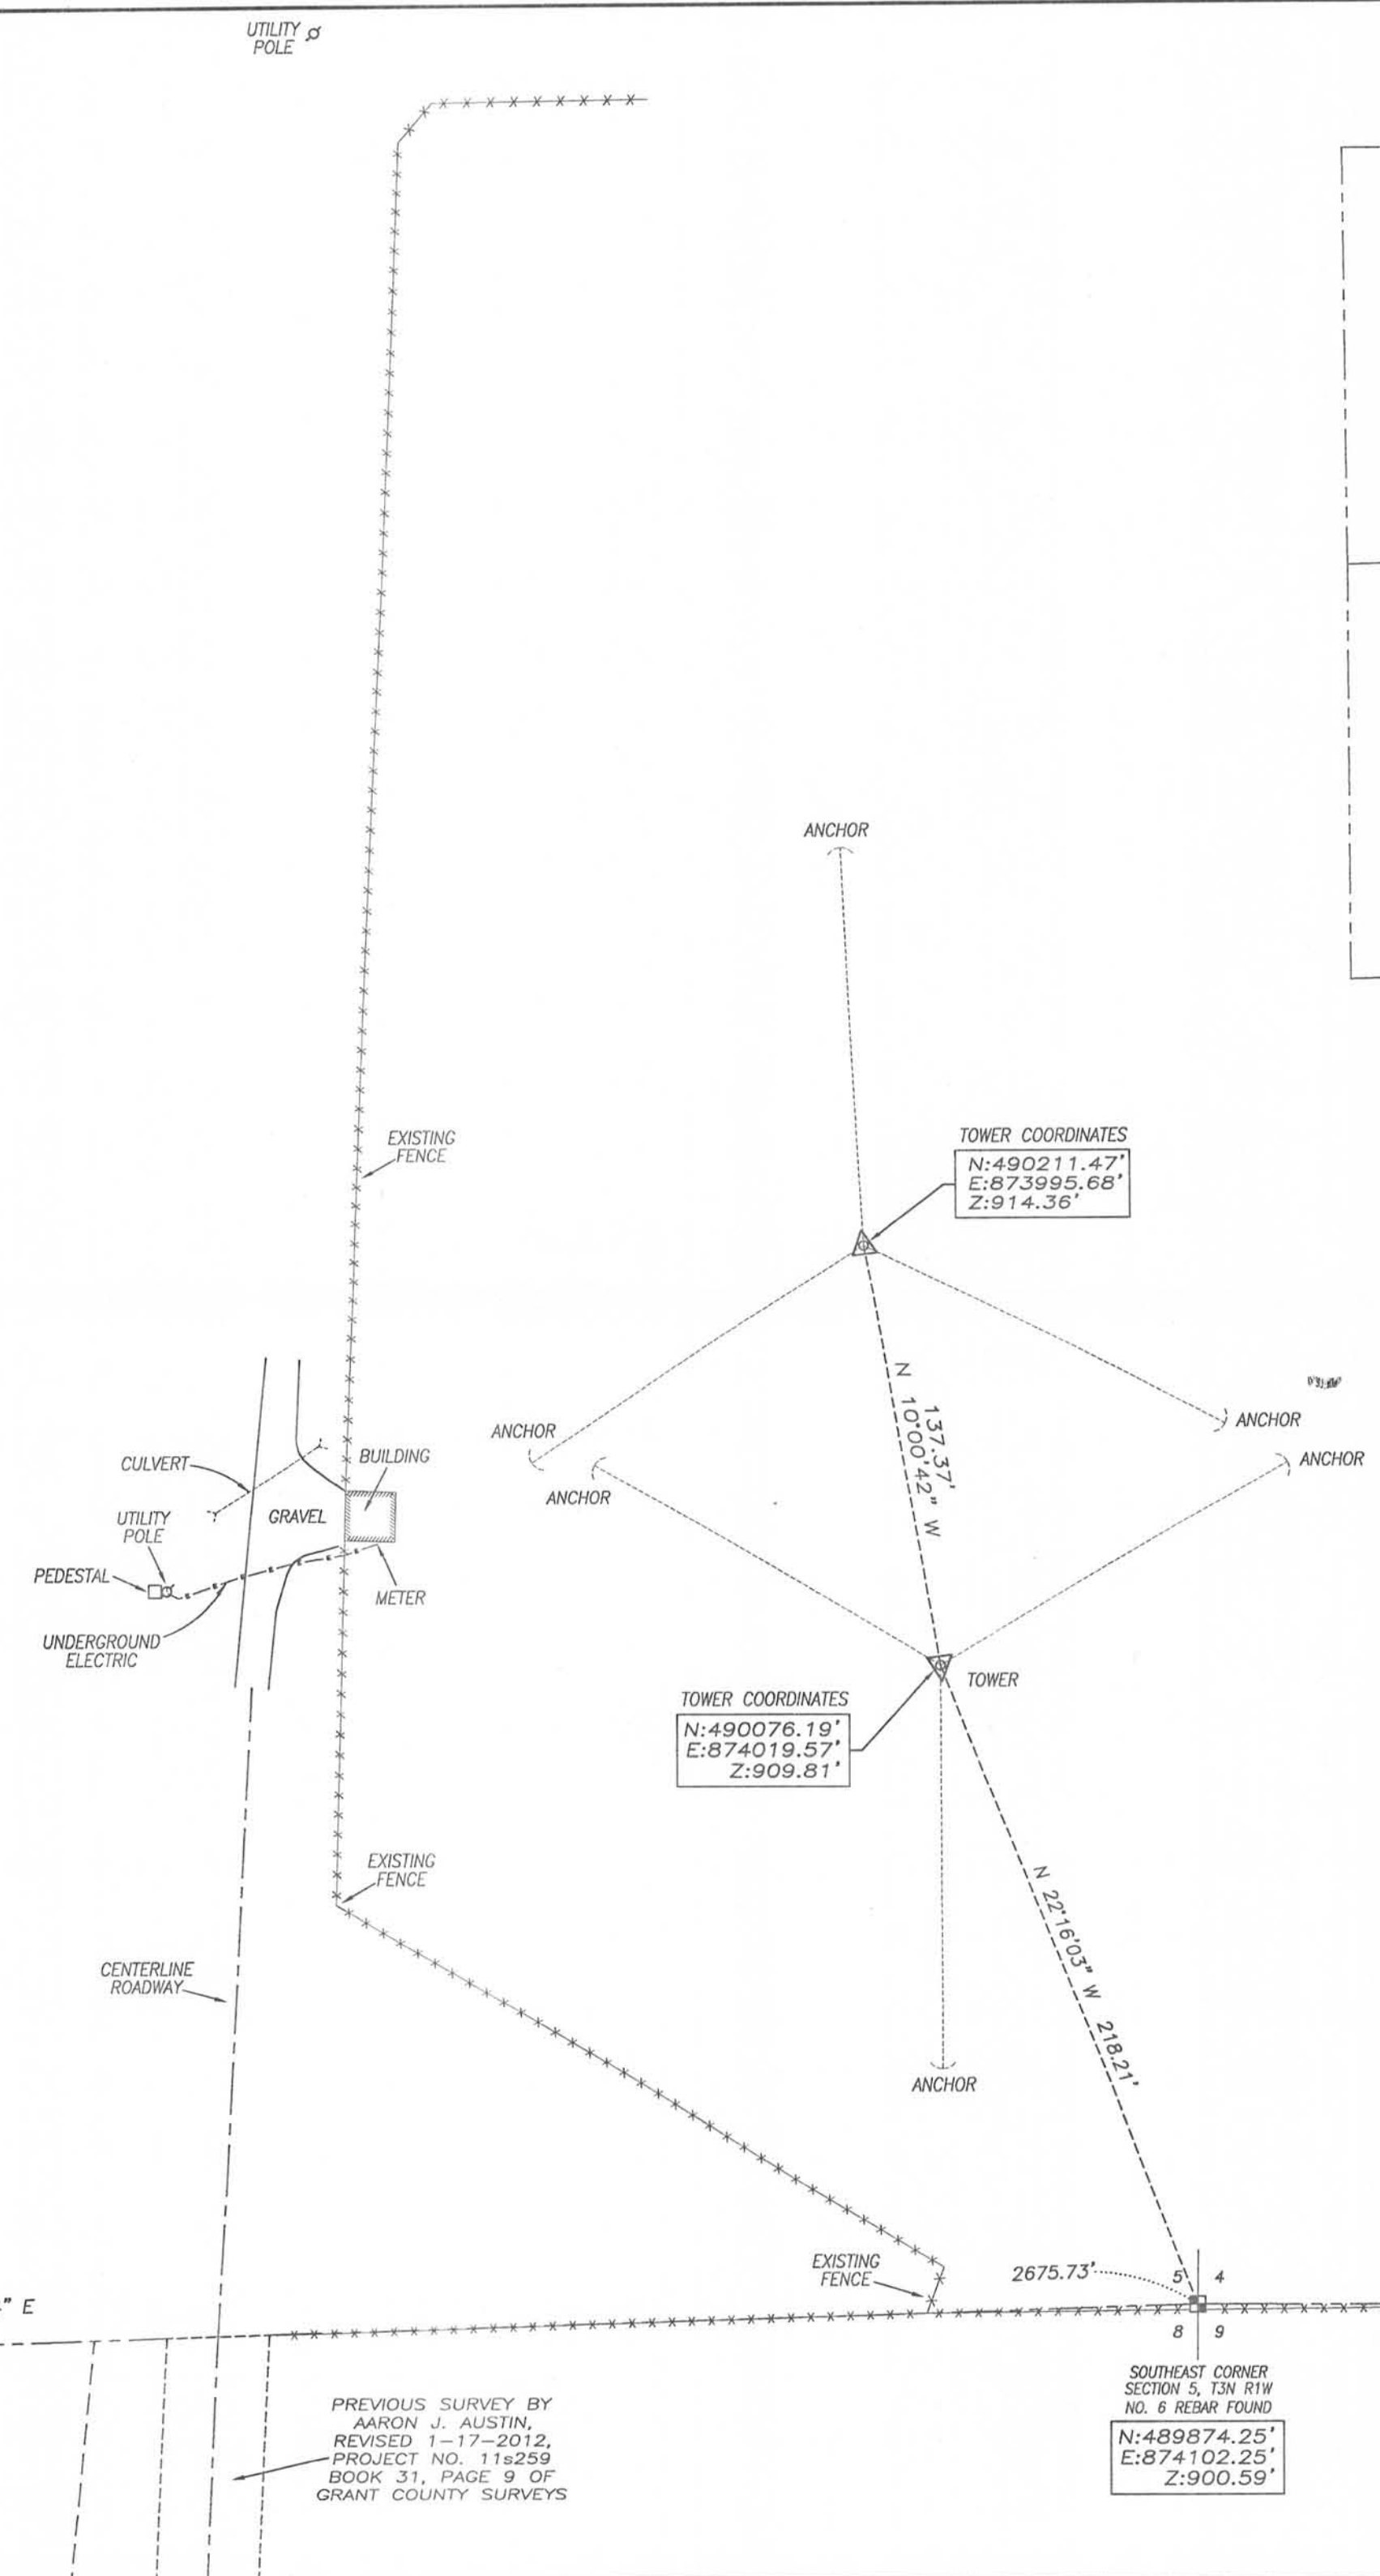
UTILITY POLE

ANCHOR

EXISTING FENCE

TOWER COORDINATES
N:490211.47'
E:873995.68'
Z:914.36'

ANCHOR

ANCHOR

ANCHOR

ANCHOR

N 10°00'42" W 137.37'

CULVERT

BUILDING

UTILITY POLE

GRAVEL

PEDESTAL

METER

UNDERGROUND ELECTRIC

TOWER

TOWER COORDINATES
N:490076.19'
E:874019.57'
Z:909.81'

EXISTING FENCE

N 22°16'03" W 218.21'

CENTERLINE ROADWAY

ANCHOR

EXISTING FENCE

2675.73'

5 4 8 9

" E

SOUTHEAST CORNER SECTION 5, T3N R1W NO. 6 REBAR FOUND

N:489874.25'
E:874102.25'
Z:900.59'

PREVIOUS SURVEY BY AARON J. AUSTIN, REVISED 1-17-2012, PROJECT NO. 11s259 BOOK 31, PAGE 9 OF GRANT COUNTY SURVEYS